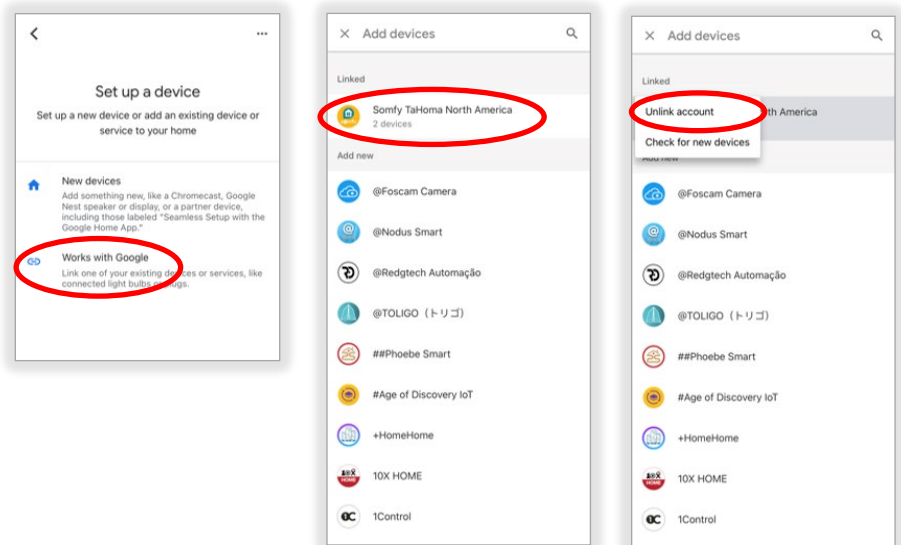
Set up a device

Set up a new device or add an existing device or service to your home

New devices
Add something new, like a Chromecast, Google Nest speaker or display, or a partner device, including those labeled "Seamless Setup with the Google Home App."

Works with Google
Link one of your existing devices or services, like connected light bulbs or plugs.

Add devices

Linked

Somfy TaHoma North America
2 devices

Add new

@Foscam Camera

@Nodus Smart

@Redgtech Automação

@TOLIGO（トリゴ）

##Phoebe Smart

#Age of Discovery IoT

+HomeHome

10X HOME

1Control

Add devices

Linked

Unlink account
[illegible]th America

Check for new devices

Add new

@Foscam Camera

@Nodus Smart

@Redgtech Automação

@TOLIGO（トリゴ）

##Phoebe Smart

#Age of Discovery IoT

+HomeHome

10X HOME

1Control